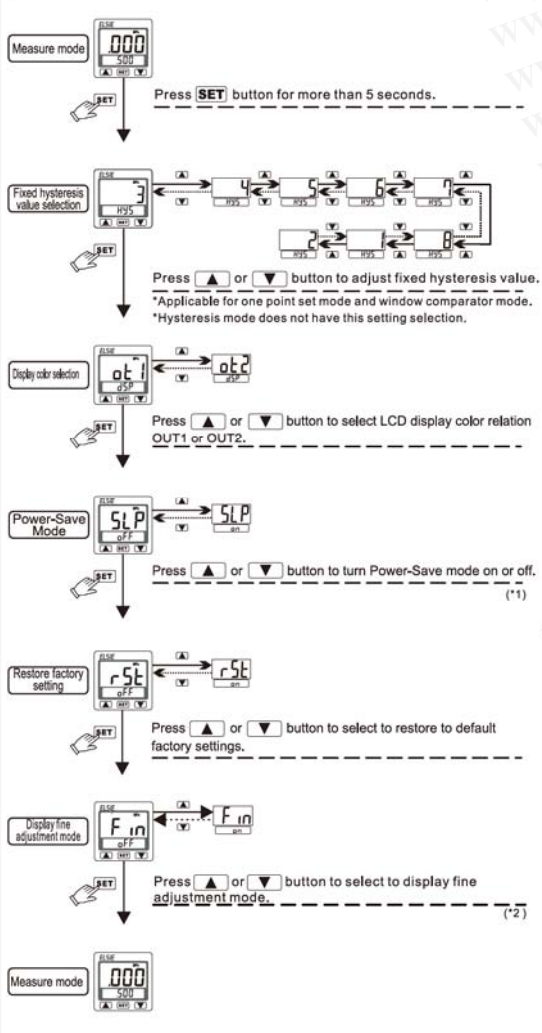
Measure mode

.000
500

SET

Press SET button for more than 5 seconds.

Fixed hysteresis value selection

3
HYS

4 HYS 5 HYS 6 HYS 7 HYS
2 1 8

SET

Press ▲ or ▼ button to adjust fixed hysteresis value.
*Applicable for one point set mode and window comparator mode.
*Hysteresis mode does not have this setting selection.

Display color selection

ot1
dSP

ot2
dSP

SET

Press ▲ or ▼ button to select LCD display color relation OUT1 or OUT2.

Power-Save Mode

SLP
oFF

SLP
on

SET

Press ▲ or ▼ button to turn Power-Save mode on or off.
(*1)

Restore factory setting

rSt
oFF

rSt
on

SET

Press ▲ or ▼ button to select to restore to default factory settings.

Display fine adjustment mode

Fin
oFF

Fin
on

SET

Press ▲ or ▼ button to select to display fine adjustment mode.
(*2)

Measure mode

.000
500